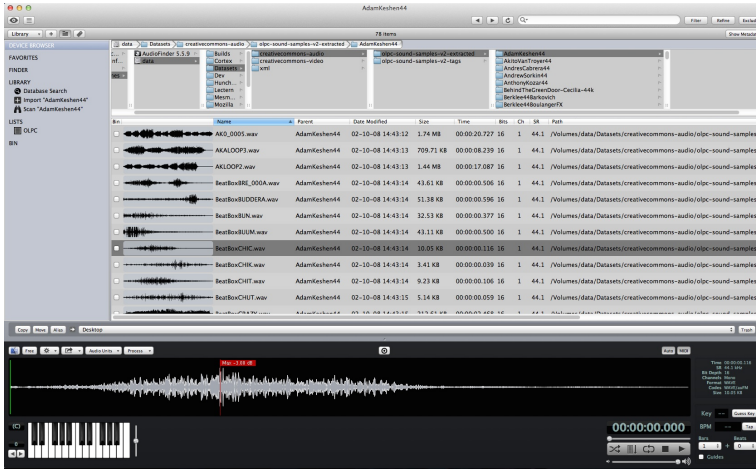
AdamKeshen44

Filter Refine Exclude

Library

78 items

Show Metadata

DEVICE BROWSER

FAVORITES

FINDER

LIBRARY

Database Search

Import "AdamKeshen44"

Scan "AdamKeshen44"

LISTS

OLPC

BIN

data > Datasets > creativecommons-audio > olpc-sound-samples-v2-extracted > AdamKeshen44

AudioFinder 5.5.9
data

Builds
Cortex
Datasets
Dev
Hunch
Lactern
Mesm
Mozilla

creativecommons-audio
creativecommons-video
xml

olpc-sound-samples-v2-extracted
olpc-sound-samples-v2-tags

AdamKeshen44
AkiloVanTroyer44
AndresCabrera44
AndrewSorkin44
AnthonyKozar44
BehindTheGreenDoor-Cecilia-44k
Berklee44Barkovich
Berklee44BoulangerFX

| Bin | Name | Parent | Date Modified | Size | Time | Bits | Ch | SR | Path |
|---|---|---|---|---|---|---|---|---|---|
| | AK0_0005.wav | AdamKeshen44 | 02-10-08 14:43:12 | 1.74 MB | 00:00:20.727 | 16 | 1 | 44.1 | /Volumes/data/Datasets/creativecommons-audio/olpc-sound-samples |
| | AKALOOP3.wav | AdamKeshen44 | 02-10-08 14:43:13 | 709.71 KB | 00:00:08.239 | 16 | 1 | 44.1 | /Volumes/data/Datasets/creativecommons-audio/olpc-sound-samples |
| | AKLOOP2.wav | AdamKeshen44 | 02-10-08 14:43:13 | 1.44 MB | 00:00:17.087 | 16 | 1 | 44.1 | /Volumes/data/Datasets/creativecommons-audio/olpc-sound-samples |
| | BeatBoxBRE_000A.wav | AdamKeshen44 | 02-10-08 14:43:14 | 43.61 KB | 00:00:00.506 | 16 | 1 | 44.1 | /Volumes/data/Datasets/creativecommons-audio/olpc-sound-samples |
| | BeatBoxBUDDERA.wav | AdamKeshen44 | 02-10-08 14:43:14 | 51.38 KB | 00:00:00.596 | 16 | 1 | 44.1 | /Volumes/data/Datasets/creativecommons-audio/olpc-sound-samples |
| | BeatBoxBUN.wav | AdamKeshen44 | 02-10-08 14:43:14 | 32.53 KB | 00:00:00.377 | 16 | 1 | 44.1 | /Volumes/data/Datasets/creativecommons-audio/olpc-sound-samples |
| | BeatBoxBUUM.wav | AdamKeshen44 | 02-10-08 14:43:14 | 43.11 KB | 00:00:00.500 | 16 | 1 | 44.1 | /Volumes/data/Datasets/creativecommons-audio/olpc-sound-samples |
| | BeatBoxCHIC.wav | AdamKeshen44 | 02-10-08 14:43:14 | 10.05 KB | 00:00:00.116 | 16 | 1 | 44.1 | /Volumes/data/Datasets/creativecommons-audio/olpc-sound-samples |
| | BeatBoxCHIK.wav | AdamKeshen44 | 02-10-08 14:43:14 | 3.41 KB | 00:00:00.039 | 16 | 1 | 44.1 | /Volumes/data/Datasets/creativecommons-audio/olpc-sound-samples |
| | BeatBoxCHIT.wav | AdamKeshen44 | 02-10-08 14:43:14 | 9.23 KB | 00:00:00.106 | 16 | 1 | 44.1 | /Volumes/data/Datasets/creativecommons-audio/olpc-sound-samples |
| | BeatBoxCHUT.wav | AdamKeshen44 | 02-10-08 14:43:15 | 5.14 KB | 00:00:00.059 | 16 | 1 | 44.1 | /Volumes/data/Datasets/creativecommons-audio/olpc-sound-samples |

Copy Move Alias Desktop

Trash

Files Audio Units Process

Max -1.59 dB

Auto MIDI

Time 00:00:00.116
SR 44.1 kHz
Bit Depth 16
Channels Mono
Format WAVE
Codec WAVE/LinPCM
Size 10.05 KB

Key Guess Key

BPM Tap

Bars 1 Beats 0

Guides

C1

00:00:00.000